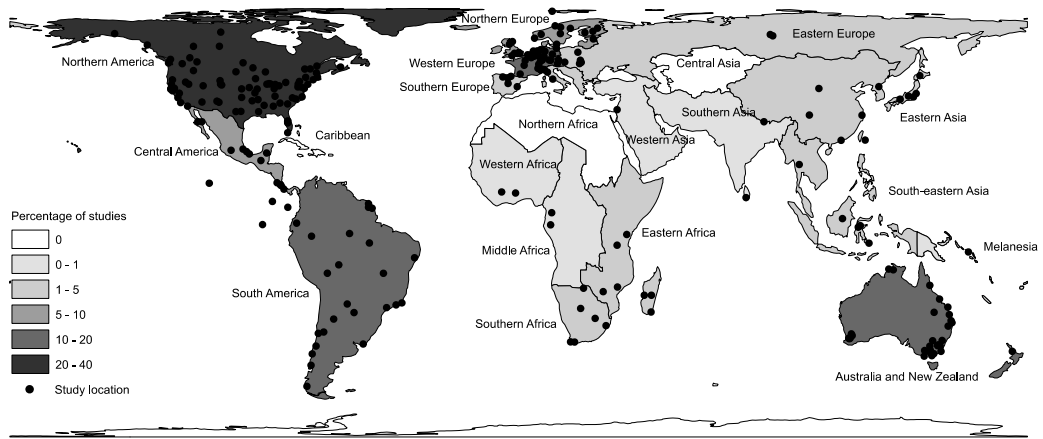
Northern Europe
Eastern Europe
Northern America
Western Europe
Central Asia
Southern Europe
Caribbean
Northern Africa
Southern Asia
Eastern Asia
Central America
Western Asia
Western Africa
South-eastern Asia
Percentage of studies
0
0 - 1
1 - 5
5 - 10
10 - 20
20 - 40
Study location
Eastern Africa
Middle Africa
Melanesia
South America
Southern Africa
Australia and New Zealand